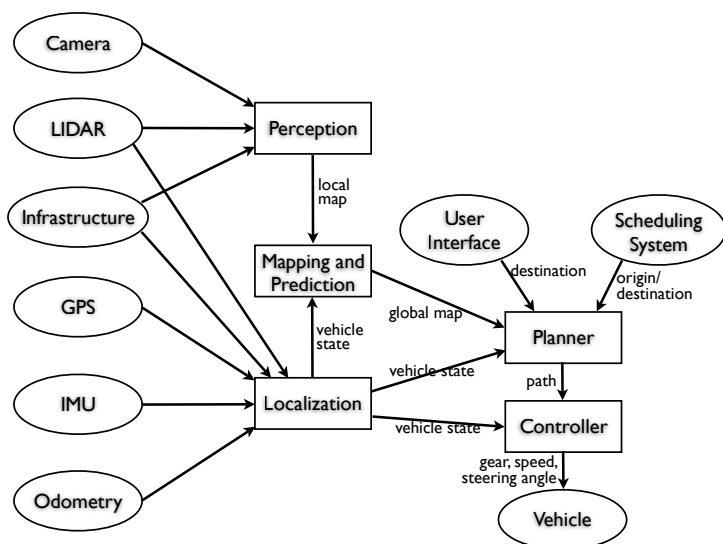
Camera

LIDAR

Infrastructure

GPS

IMU

Odometry

Perception

local map

Mapping and Prediction

vehicle state

Localization

User Interface

destination

Scheduling System

origin/ destination

global map

Planner

vehicle state

path

vehicle state

Controller

gear, speed, steering angle

Vehicle